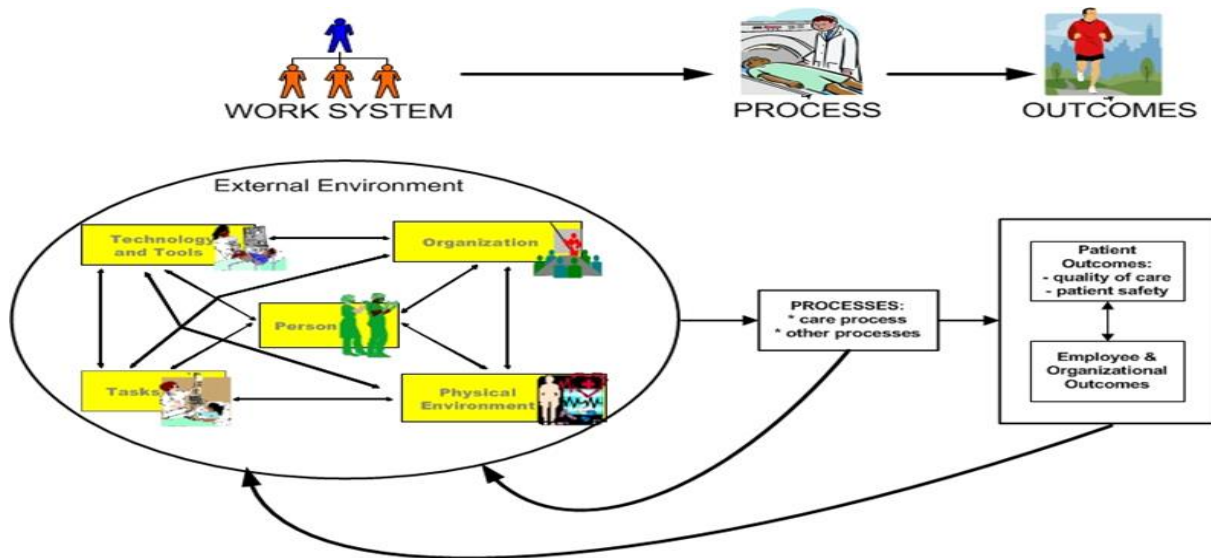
WORK SYSTEM

PROCESS

OUTCOMES

External Environment

Technology and Tools

Organization

Person

Tasks

Physical Environment

PROCESSES:
* care process
* other processes

Patient Outcomes:
- quality of care
- patient safety

Employee & Organizational Outcomes